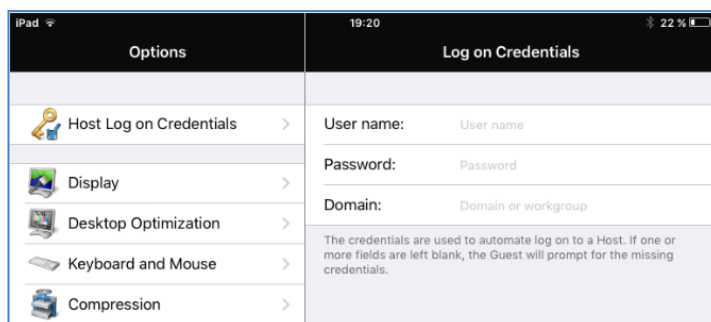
iPad
19:20
22 %
Options
Log on Credentials
Host Log on Credentials
Display
Desktop Optimization
Keyboard and Mouse
Compression
User name: User name
Password: Password
Domain: Domain or workgroup
The credentials are used to automate log on to a Host. If one or more fields are left blank, the Guest will prompt for the missing credentials.